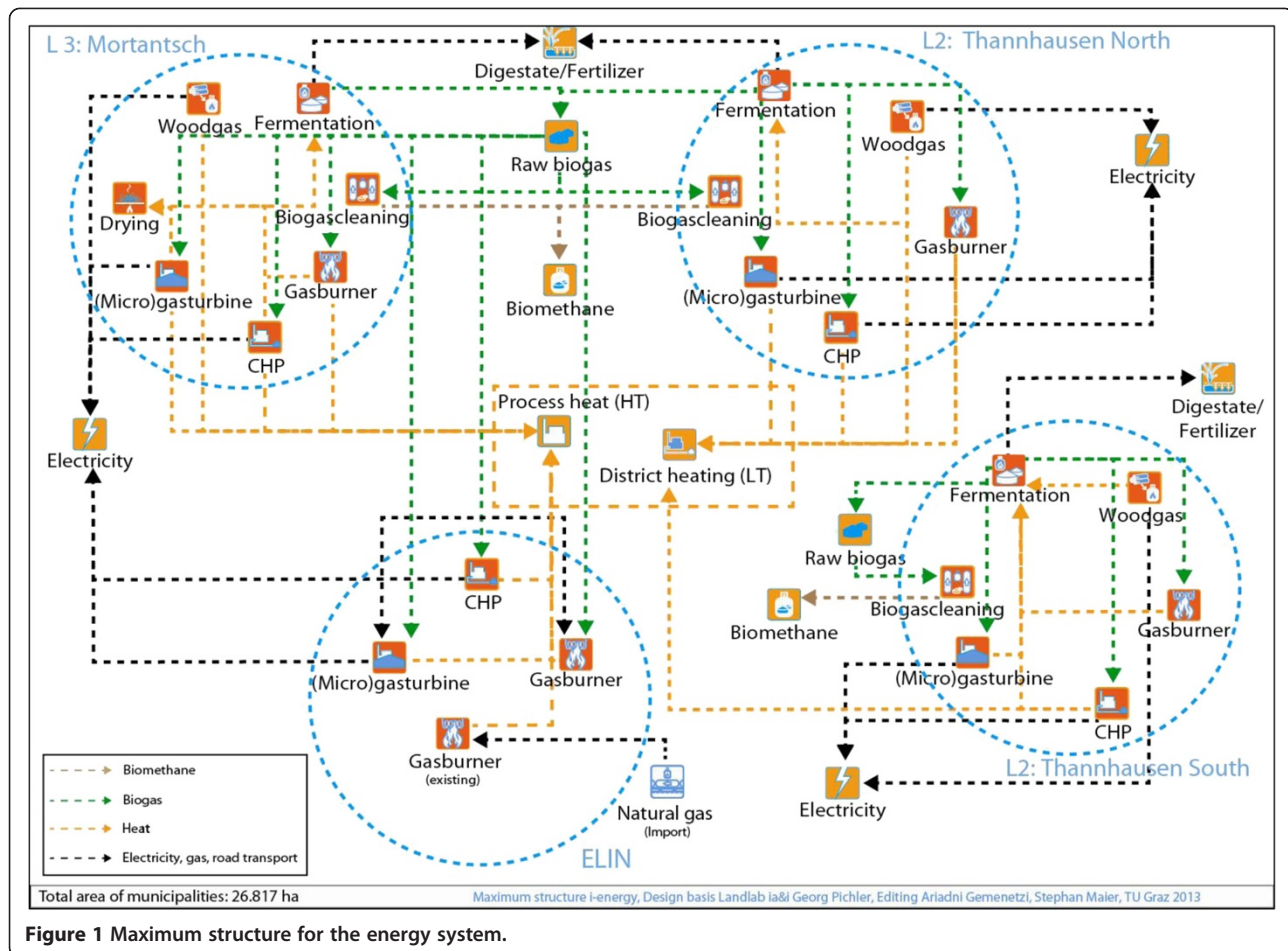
L 3: Mortantsch

L2: Thannhausen North

Digestate/Fertilizer

Woodgas

Fermentation

Raw biogas

Fermentation

Woodgas

Electricity

Drying

Biogascleaning

Biogascleaning

Gasburner

(Micro)gasturbine

Gasburner

Biomethane

(Micro)gasturbine

CHP

CHP

Digestate/ Fertilizer

Electricity

Process heat (HT)

District heating (LT)

Fermentation

Woodgas

Raw biogas

CHP

Biogascleaning

Biomethane

Gasburner

(Micro)gasturbine

Gasburner

(Micro)gasturbine

CHP

Gasburner (existing)

Natural gas (Import)

Electricity

L2: Thannhausen South

ELIN

Biomethane

Biogas

Heat

Electricity, gas, road transport

Total area of municipalities: 26.817 ha

Maximum structure i-energy, Design basis Landlab ia&i Georg Pichler, Editing Ariadni Gemenetzi, Stephan Maier, TU Graz 2013

**Figure 1** Maximum structure for the energy system.